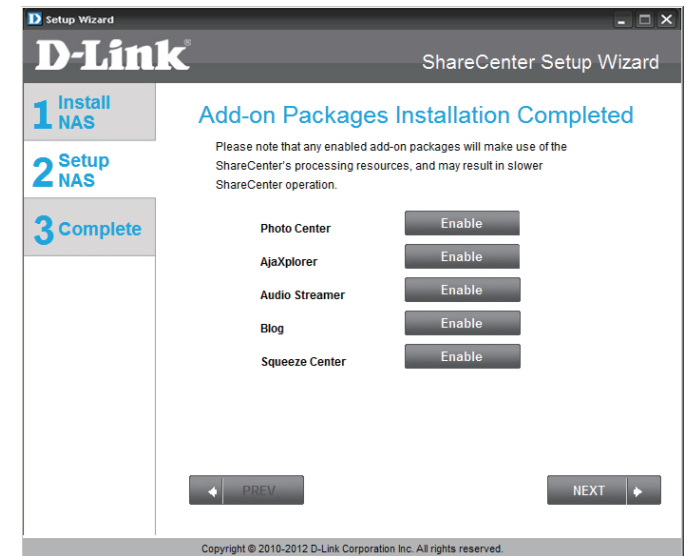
D Setup Wizard

D-Link®

ShareCenter Setup Wizard

1 Install NAS

2 Setup NAS

3 Complete

Add-on Packages Installation Completed

Please note that any enabled add-on packages will make use of the ShareCenter's processing resources, and may result in slower ShareCenter operation.

| | |
|---|---|
| Photo Center | Enable |
| AjaXplorer | Enable |
| Audio Streamer | Enable |
| Blog | Enable |
| Squeeze Center | Enable |

PREV

NEXT

Copyright © 2010-2012 D-Link Corporation Inc. All rights reserved.